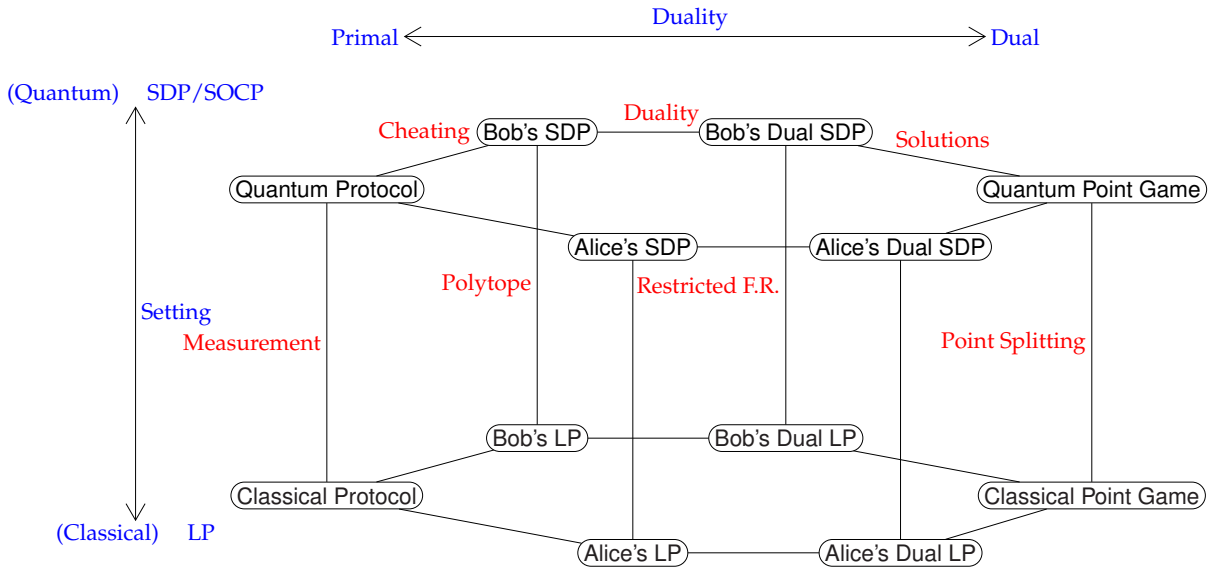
Duality
Primal Dual

(Quantum) SDP/SOCP

Cheating Bob's SDP Duality Bob's Dual SDP Solutions

Quantum Protocol

Quantum Point Game

Alice's SDP Alice's Dual SDP

Polytope

Restricted F.R.

Setting

Measurement

Point Splitting

Bob's LP Bob's Dual LP

Classical Protocol

Classical Point Game

(Classical) LP

Alice's LP Alice's Dual LP